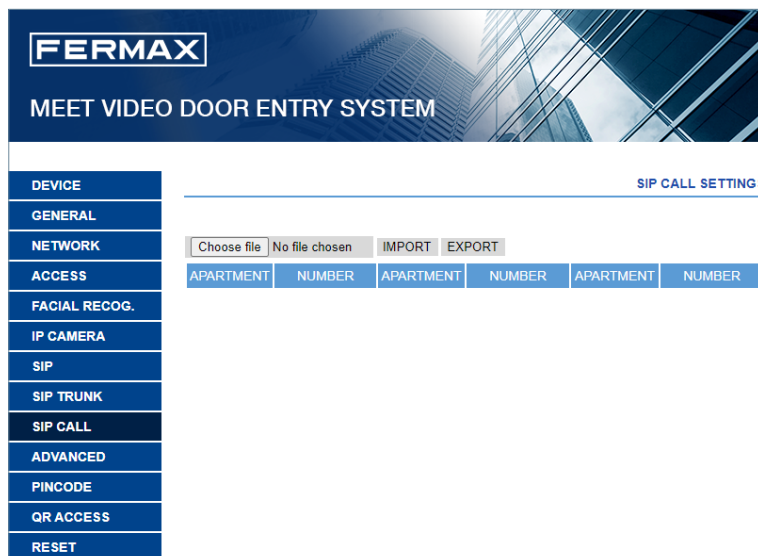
FERMAX

MEET VIDEO DOOR ENTRY SYSTEM

DEVICE
GENERAL
NETWORK
ACCESS
FACIAL RECOG.
IP CAMERA
SIP
SIP TRUNK
SIP CALL
ADVANCED
PINCODE
QR ACCESS
RESET

SIP CALL SETTING

Choose file No file chosen IMPORT EXPORT

| APARTMENT | NUMBER | APARTMENT | NUMBER | APARTMENT | NUMBER |
|---|---|---|---|---|---|